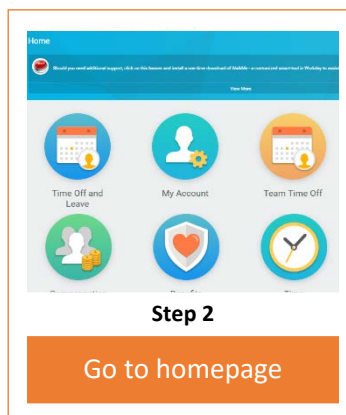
Home

Should you need additional support, click on this banner and install a one-time download of WalkMe - a contextual smart tool in Workday to assist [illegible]

View More

Time Off and Leave

My Account

Team Time Off

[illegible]

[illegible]

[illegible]

Step 2

Go to homepage